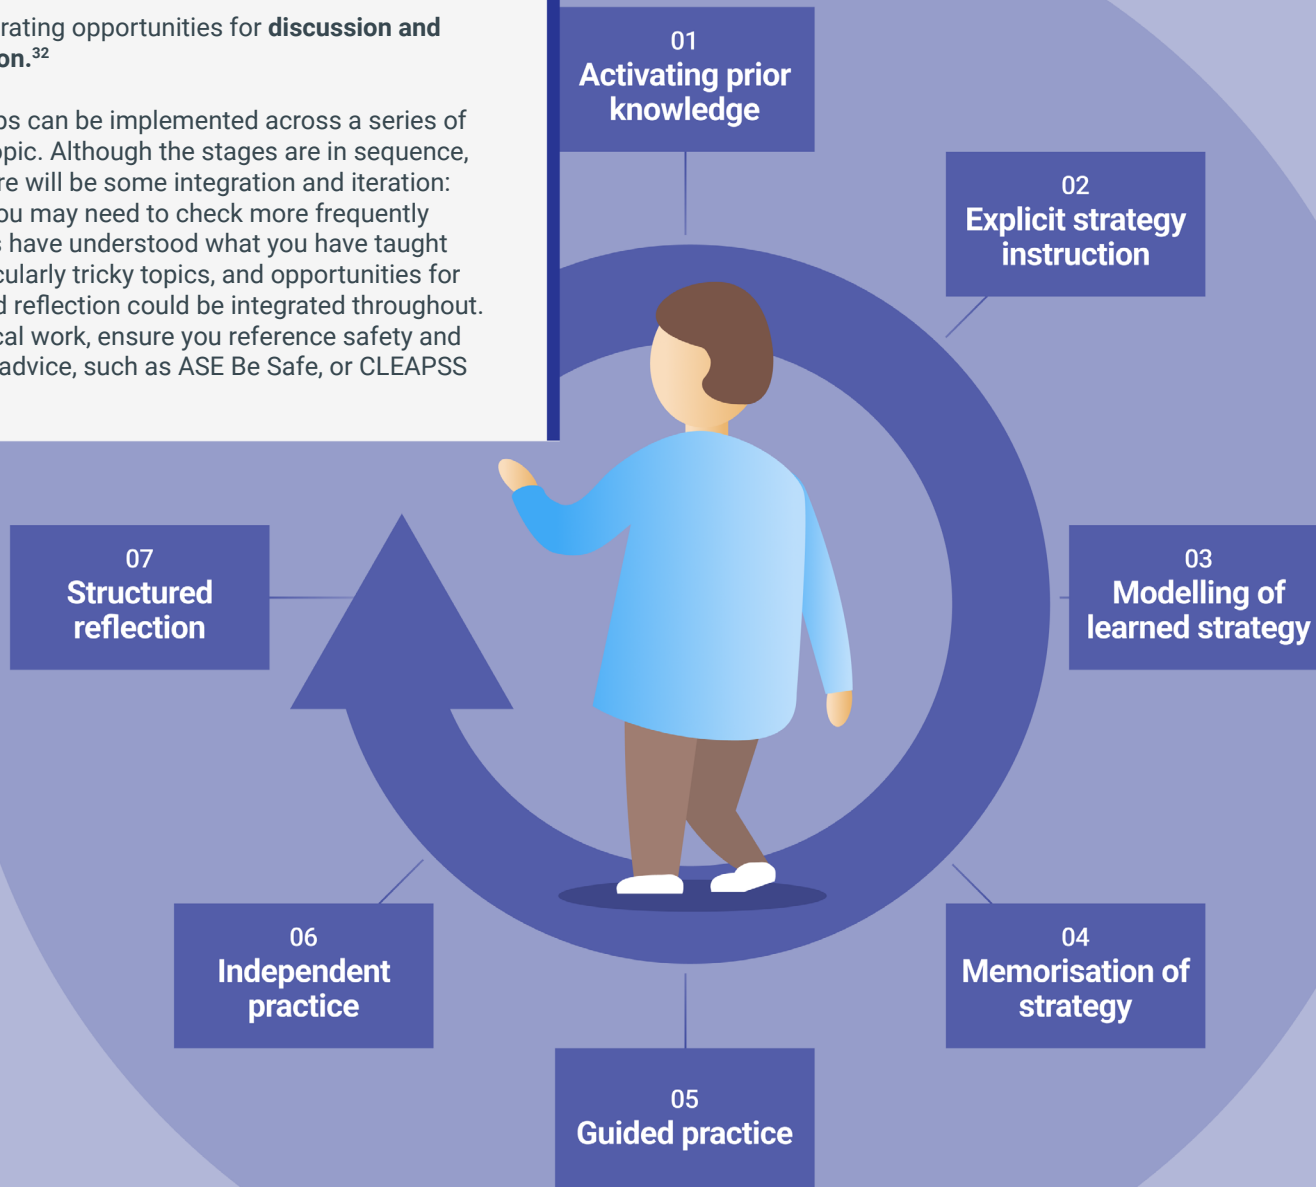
rating opportunities for **discussion and on.**$^{32}$

os can be implemented across a series of opic. Although the stages are in sequence, re will be some integration and iteration: ou may need to check more frequently s have understood what you have taught cularly tricky topics, and opportunities for d reflection could be integrated throughout. cal work, ensure you reference safety and advice, such as ASE Be Safe, or CLEAPSS

01
Activating prior knowledge

02
Explicit strategy instruction

03
Modelling of learned strategy

04
Memorisation of strategy

05
Guided practice

06
Independent practice

07
Structured reflection